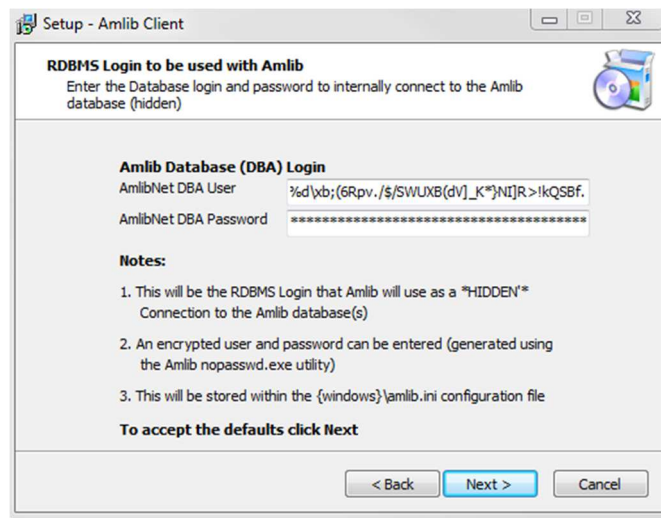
Setup - Amlib Client

RDBMS Login to be used with Amlib
Enter the Database login and password to internally connect to the Amlib database (hidden)

Amlib Database (DBA) Login

AmlibNet DBA User %d\xb;(6Rpv./$/SWUXB(dV]_K*}NI]R.>!kQSBf.

AmlibNet DBA Password ****************************************

Notes:

1. This will be the RDBMS Login that Amlib will use as a *HIDDEN'* Connection to the Amlib database(s)

2. An encrypted user and password can be entered (generated using the Amlib nopasswd.exe utility)

3. This will be stored within the {windows}\amlib.ini configuration file

To accept the defaults click Next

< Back Next > Cancel